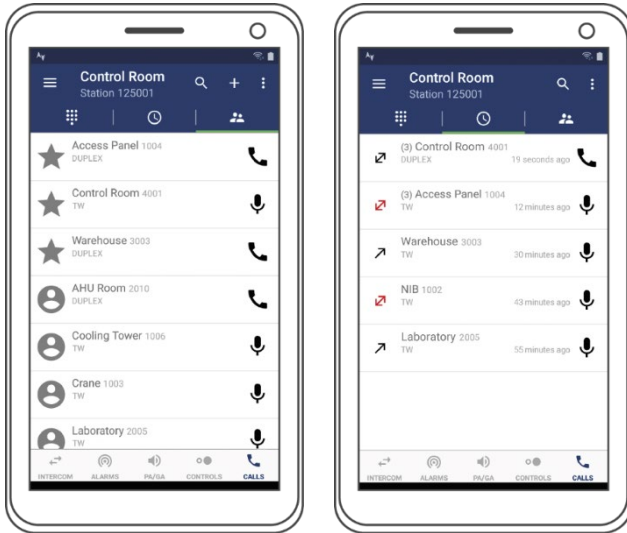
Control Room
Station 125001

Access Panel 1004
DUPLEX

Control Room 4001
TW

Warehouse 3003
DUPLEX

AHU Room 2010
DUPLEX

Cooling Tower 1006
TW

Crane 1003
TW

Laboratory 2005
TW

INTERCOM ALARMS PA/GA CONTROLS CALLS

Control Room
Station 125001

(3) Control Room 4001
DUPLEX
19 seconds ago

(3) Access Panel 1004
TW
12 minutes ago

Warehouse 3003
TW
30 minutes ago

NIB 1002
TW
43 minutes ago

Laboratory 2005
TW
55 minutes ago

INTERCOM ALARMS PA/GA CONTROLS CALLS